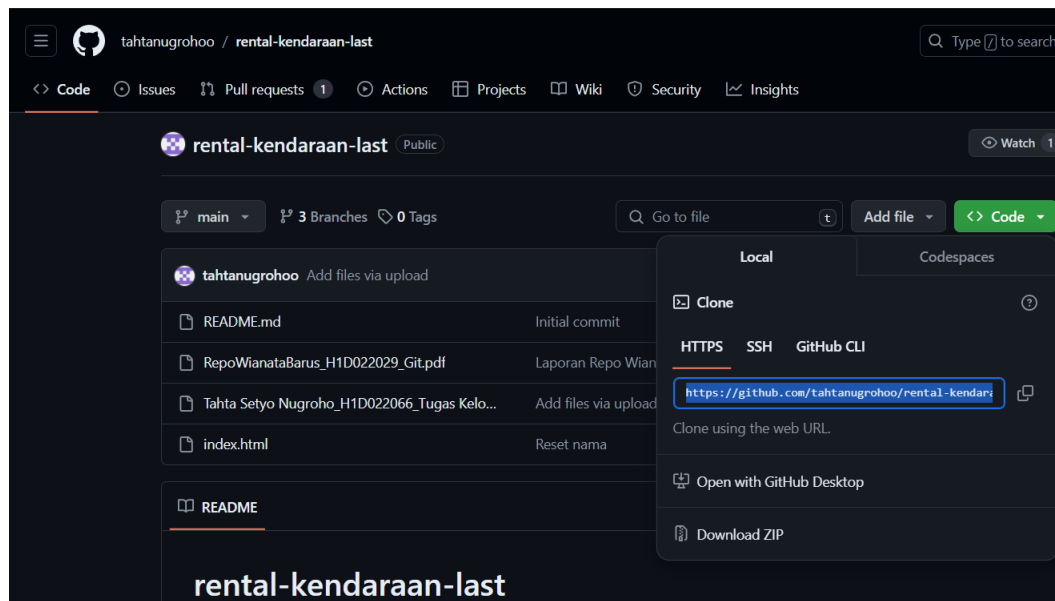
tahtanugrohoo / rental-kendaraan-last

Type / to search

Code Issues Pull requests 1 Actions Projects Wiki Security Insights

rental-kendaraan-last Public

Watch 1

main 3 Branches 0 Tags

Go to file t Add file Code

tahtanugrohoo Add files via upload

| | |
|---|---|
| README.md | Initial commit |
| RepoWianataBarus_H1D022029_Git.pdf | Laporan Repo Wian |
| Tahta Setyo Nugroho_H1D022066_Tugas Kelo... | Add files via upload |
| index.html | Reset nama |

README

rental-kendaraan-last

Local Codespaces

Clone

HTTPS SSH GitHub CLI

https://github.com/tahtanugrohoo/rental-kendara

Clone using the web URL.

Open with GitHub Desktop

Download ZIP